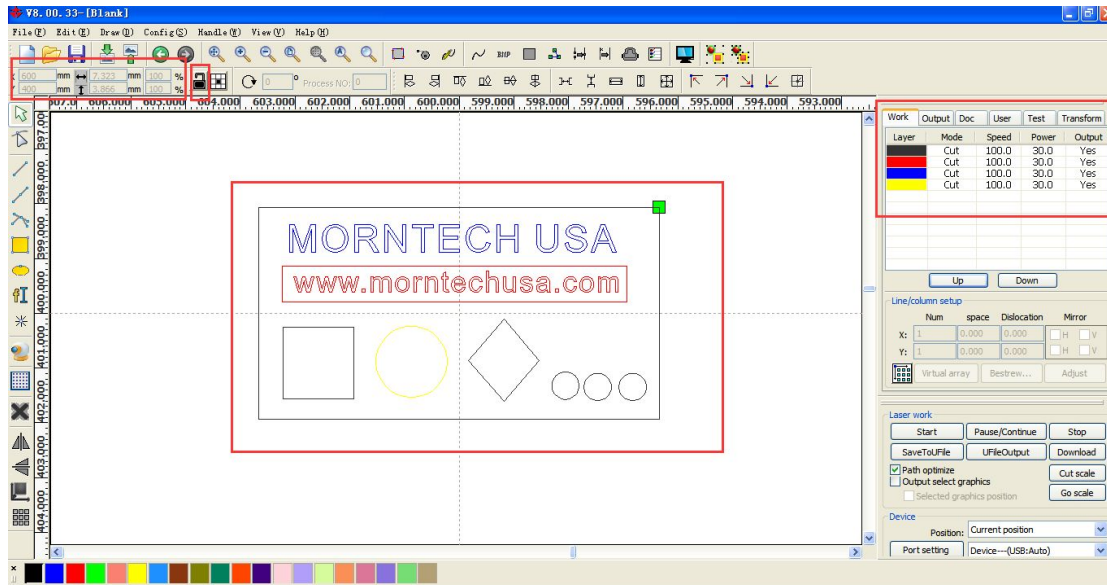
V8.00.33-[Blank]

File(F) Edit(E) Draw(D) Config(S) Handle(W) View(V) Help(H)

600 mm 7.323 mm 100 %
400 mm 3.866 mm 100 %

0 ° Process NO: 0

607.0 606.000 605.000 604.000 603.000 602.000 601.000 600.000 599.000 598.000 597.000 596.000 595.000 594.000 593.000

397.000 398.000 399.000 400.000 401.000 402.000 403.000 404.000

MORNTECH USA

www.morntechusa.com

| Work | Output | Doc | User | Test | Transform |
|---|---|---|---|---|---|

| Layer | Mode | Speed | Power | Output |
|---|---|---|---|---|
| | Cut | 100.0 | 30.0 | Yes |
| | Cut | 100.0 | 30.0 | Yes |
| | Cut | 100.0 | 30.0 | Yes |
| | Cut | 100.0 | 30.0 | Yes |

Up Down

Line/column setup

Num space Dislocation Mirror
X: 1 0.000 0.000 H V
Y: 1 0.000 0.000 H V

Virtual array Bestrew... Adjust

Laser work

Start Pause/Continue Stop
SaveToUFile UFileOutput Download
Path optimize Cut scale
Output select graphics Go scale
Selected graphics position

Device
Position: Current position
Port setting Device---(USB:Auto)